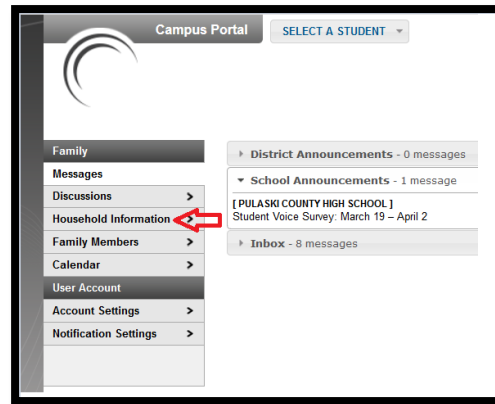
Campus Portal

SELECT A STUDENT

Family

Messages

Discussions >

Household Information >

Family Members >

Calendar >

User Account

Account Settings >

Notification Settings >

District Announcements - 0 messages

School Announcements - 1 message

[ PULASKI COUNTY HIGH SCHOOL ]
Student Voice Survey: March 19 – April 2

Inbox - 8 messages